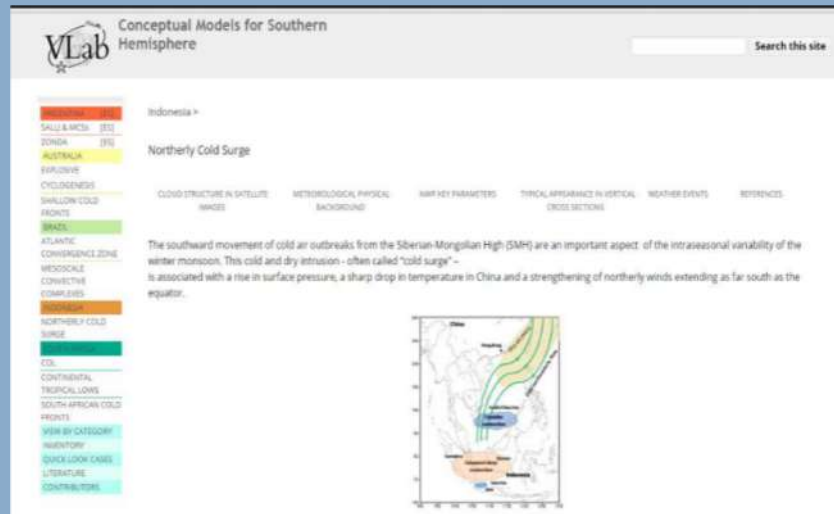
VLab

Conceptual Models for Southern Hemisphere

Search this site

ARGENTINA [ES]
SALLJ & MCSs [ES]
ZONDA [ES]
AUSTRALIA
EXPLOSIVE CYCLOGENESIS
SHALLOW COLD FRONTS
BRAZIL
ATLANTIC CONVERGENCE ZONE
MESOSCALE CONVECTIVE COMPLEXES
INDONESIA
NORTHERLY COLD SURGE
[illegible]
COL
CONTINENTAL TROPICAL LOWS
SOUTH AFRICAN COLD FRONTS
VIEW BY CATEGORY
INVENTORY
QUICK LOOK CASES
LITERATURE
CONTRIBUTORS

Indonesia >

Northerly Cold Surge

CLOUD STRUCTURE IN SATELLITE IMAGES
METEOROLOGICAL PHYSICAL BACKGROUND
NWP KEY PARAMETERS
TYPICAL APPEARANCE IN VERTICAL CROSS SECTIONS
WEATHER EVENTS
REFERENCES

The southward movement of cold air outbreaks from the Siberian-Mongolian High (SMH) are an important aspect of the intraseasonal variability of the winter monsoon. This cold and dry intrusion - often called "cold surge" –
is associated with a rise in surface pressure, a sharp drop in temperature in China and a strengthening of northerly winds extending as far south as the equator.

China
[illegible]
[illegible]
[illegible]
Indonesia